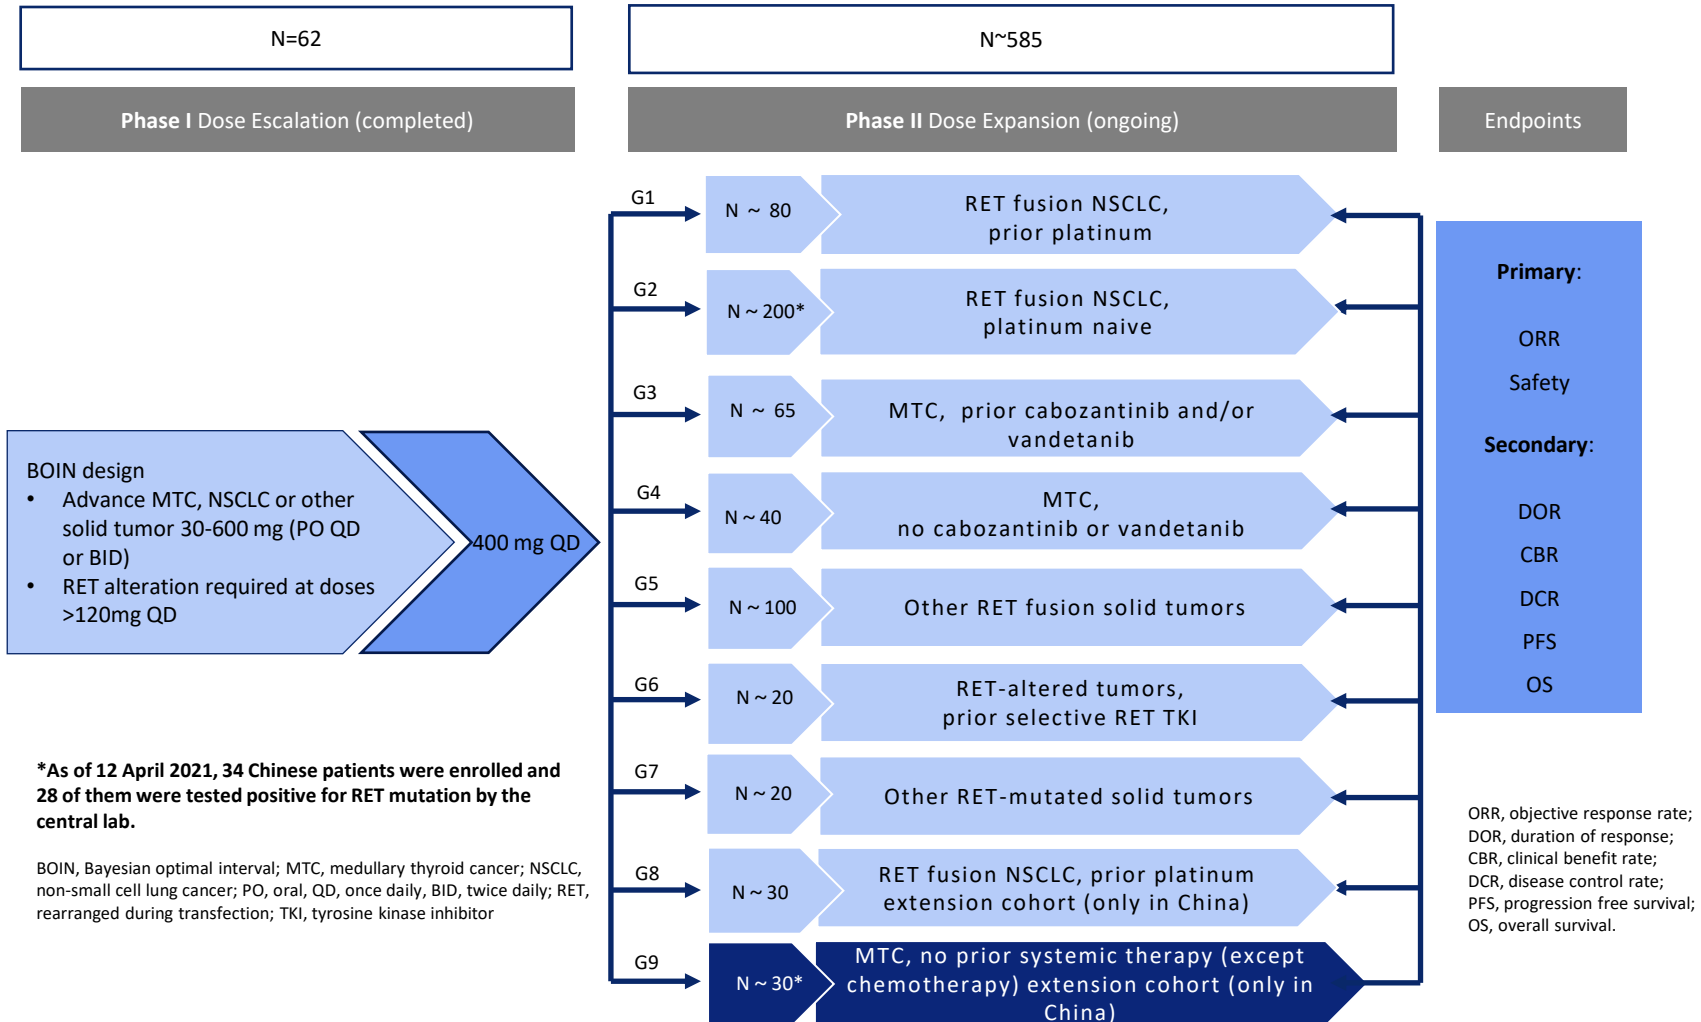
N=62

Phase I Dose Escalation (completed)

BOIN design
• Advance MTC, NSCLC or other solid tumor 30-600 mg (PO QD or BID)
• RET alteration required at doses >120mg QD

400 mg QD

*As of 12 April 2021, 34 Chinese patients were enrolled and 28 of them were tested positive for RET mutation by the central lab.

BOIN, Bayesian optimal interval; MTC, medullary thyroid cancer; NSCLC, non-small cell lung cancer; PO, oral, QD, once daily, BID, twice daily; RET, rearranged during transfection; TKI, tyrosine kinase inhibitor

N~585

Phase II Dose Expansion (ongoing)

G1 N ~ 80 RET fusion NSCLC, prior platinum

G2 N ~ 200* RET fusion NSCLC, platinum naive

G3 N ~ 65 MTC, prior cabozantinib and/or vandetanib

G4 N ~ 40 MTC, no cabozantinib or vandetanib

G5 N ~ 100 Other RET fusion solid tumors

G6 N ~ 20 RET-altered tumors, prior selective RET TKI

G7 N ~ 20 Other RET-mutated solid tumors

G8 N ~ 30 RET fusion NSCLC, prior platinum extension cohort (only in China)

G9 N ~ 30* MTC, no prior systemic therapy (except chemotherapy) extension cohort (only in China)

Endpoints

Primary:

ORR

Safety

Secondary:

DOR

CBR

DCR

PFS

OS

ORR, objective response rate; DOR, duration of response; CBR, clinical benefit rate; DCR, disease control rate; PFS, progression free survival; OS, overall survival.